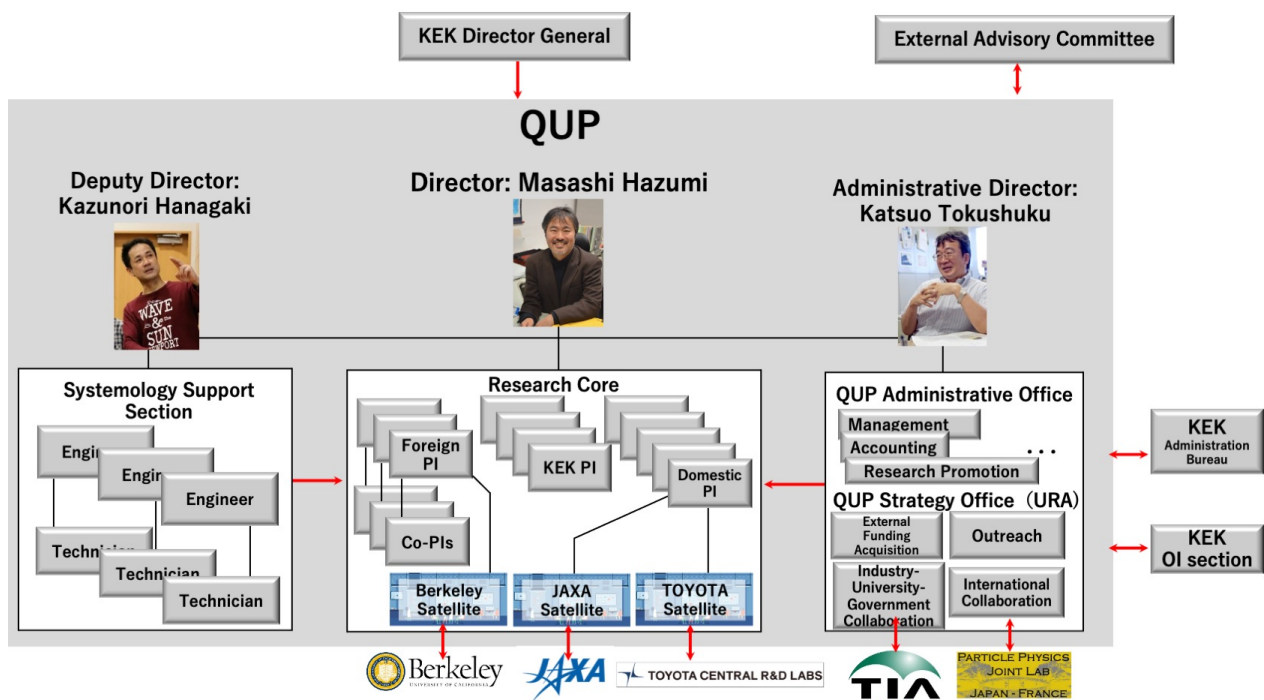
KEK Director General

External Advisory Committee

QUP

Deputy Director: Kazunori Hanagaki

Director: Masashi Hazumi

Administrative Director: Katsuo Tokushuku

WAVE & SUN

Systemology Support Section

Engi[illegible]

Engi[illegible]

Engineer

Technic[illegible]

Technician

Technician

Research Core

Foreign PI

KEK PI

Domestic PI

Co-PIs

Berkeley Satellite

JAXA Satellite

TOYOTA Satellite

QUP Administrative Office

Management

Accounting

Research Promotion

・・・

QUP Strategy Office（URA）

External Funding Acquisition

Outreach

Industry-University-Government Collaboration

International Collaboration

KEK Administration Bureau

KEK OI section

Berkeley UNIVERSITY OF CALIFORNIA

JAXA

TOYOTA CENTRAL R&D LABS

TIA

PARTICLE PHYSICS JOINT LAB JAPAN - FRANCE